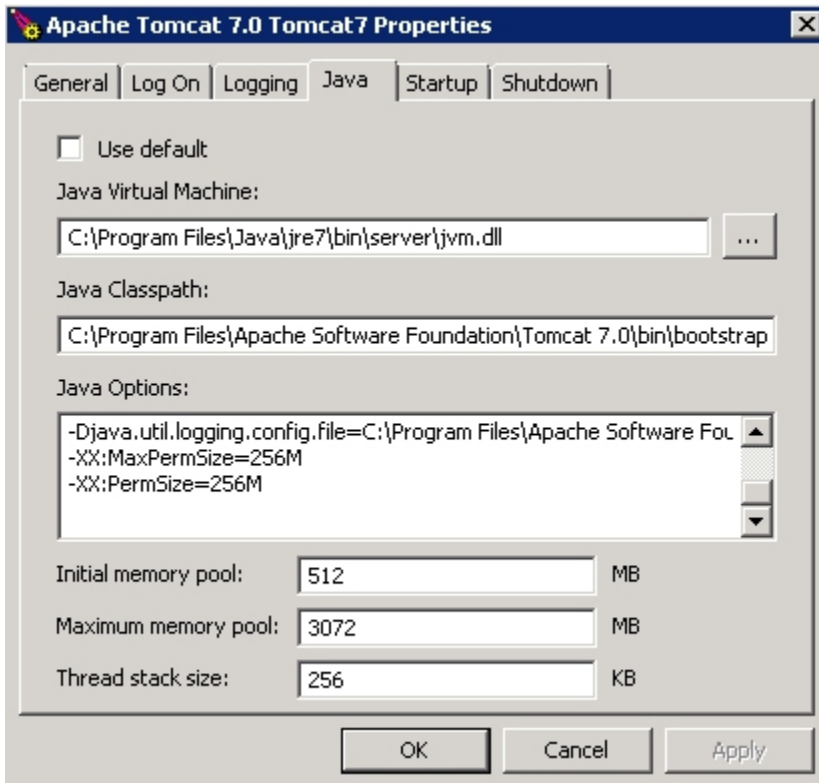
Apache Tomcat 7.0 Tomcat7 Properties

General | Log On | Logging | Java | Startup | Shutdown

Use default

Java Virtual Machine:

C:\Program Files\Java\jre7\bin\server\jvm.dll

...

Java Classpath:

C:\Program Files\Apache Software Foundation\Tomcat 7.0\bin\bootstrap

Java Options:

-Djava.util.logging.config.file=C:\Program Files\Apache Software Fou
-XX:MaxPermSize=256M
-XX:PermSize=256M

Initial memory pool: 512 MB

Maximum memory pool: 3072 MB

Thread stack size: 256 KB

OK Cancel Apply